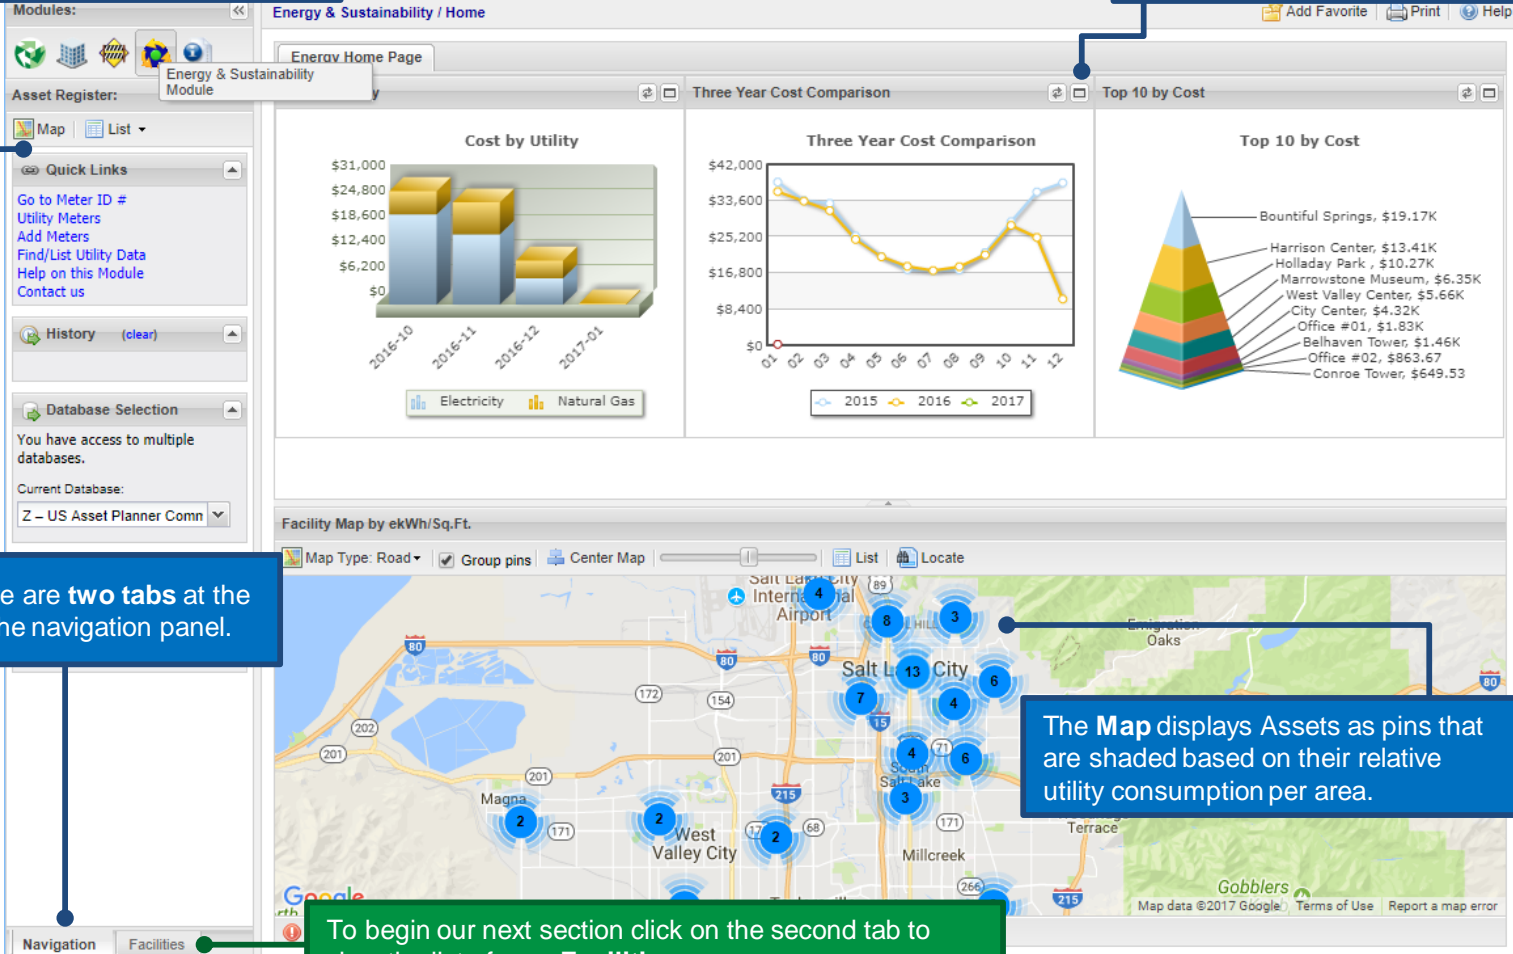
Modules:

Energy & Sustainability / Home

Add Favorite | Print | Help

Energy Home Page

Energy & Sustainability Module

Asset Register:

Map | List

Quick Links

Go to Meter ID #
Utility Meters
Add Meters
Find/List Utility Data
Help on this Module
Contact us

History (clear)

Database Selection

You have access to multiple databases.

Current Database:

Z – US Asset Planner Comn

Three Year Cost Comparison

Top 10 by Cost

Cost by Utility

| $31,000 |
| $24,800 |
| $18,600 |
| $12,400 |
| $6,200 |
| $0 |

2016-10 2016-11 2016-12 2017-01

Electricity Natural Gas

Three Year Cost Comparison

$42,000 $33,600 $25,200 $16,800 $8,400 $0

01 02 03 04 05 06 07 08 09 10 11 12

2015 2016 2017

Top 10 by Cost

Bountiful Springs, $19.17K
Harrison Center, $13.41K
Holladay Park , $10.27K
Marrowstone Museum, $6.35K
West Valley Center, $5.66K
City Center, $4.32K
Office #01, $1.83K
Belhaven Tower, $1.46K
Office #02, $863.67
Conroe Tower, $649.53

Facility Map by ekWh/Sq.Ft.

Map Type: Road Group pins Center Map List Locate

e are two tabs at the he navigation panel.

The Map displays Assets as pins that are shaded based on their relative utility consumption per area.

Salt Lake City International Airport Salt Lake City Magna West Valley City South Salt Lake Millcreek Emigration Oaks Terrace Gobblers

Map data ©2017 Google Terms of Use Report a map error

Navigation Facilities

To begin our next section click on the second tab to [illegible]